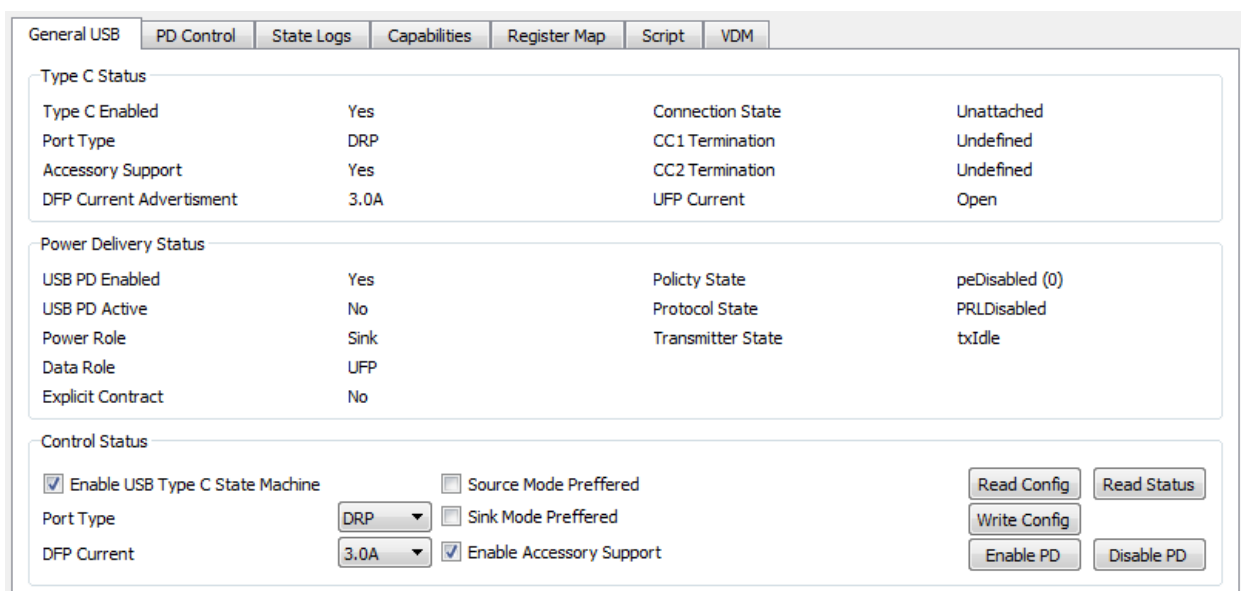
General USB | PD Control | State Logs | Capabilities | Register Map | Script | VDM

Type C Status

| | | | |
|---|---|---|---|
| Type C Enabled | Yes | Connection State | Unattached |
| Port Type | DRP | CC1 Termination | Undefined |
| Accessory Support | Yes | CC2 Termination | Undefined |
| DFP Current Advertisment | 3.0A | UFP Current | Open |

Power Delivery Status

| | | | |
|---|---|---|---|
| USB PD Enabled | Yes | Policty State | peDisabled (0) |
| USB PD Active | No | Protocol State | PRLDisabled |
| Power Role | Sink | Transmitter State | txIdle |
| Data Role | UFP | | |
| Explicit Contract | No | | |

Control Status

Enable USB Type C State Machine
Source Mode Preffered
Read Config
Read Status
Port Type
DRP
Sink Mode Preffered
Write Config
DFP Current
3.0A
Enable Accessory Support
Enable PD
Disable PD